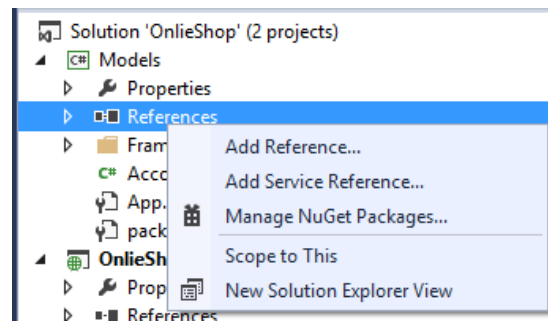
Solution 'OnlieShop' (2 projects)
C# Models
Properties
References
Fram
C# Acco
App.
pack
OnlieSh
Prop
References

Add Reference...
Add Service Reference...
Manage NuGet Packages...
Scope to This
New Solution Explorer View